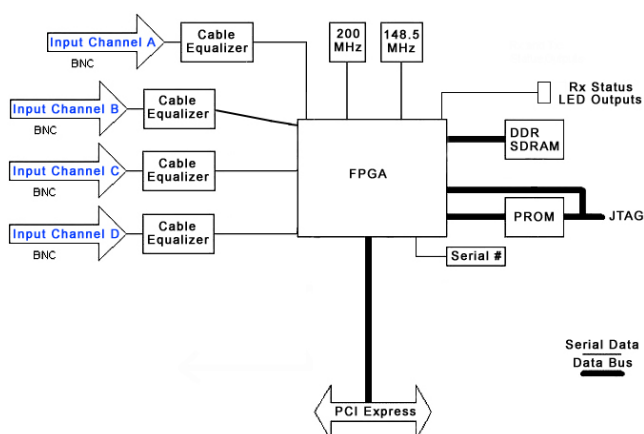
Input Channel A
BNC
Cable Equalizer
200 MHz
148.5 MHz
Input Channel B
BNC
Cable Equalizer
Rx Status LED Outputs
Input Channel C
BNC
Cable Equalizer
FPGA
DDR SDRAM
Input Channel D
BNC
Cable Equalizer
PROM
JTAG
Serial #
Serial Data
Data Bus
PCI Express